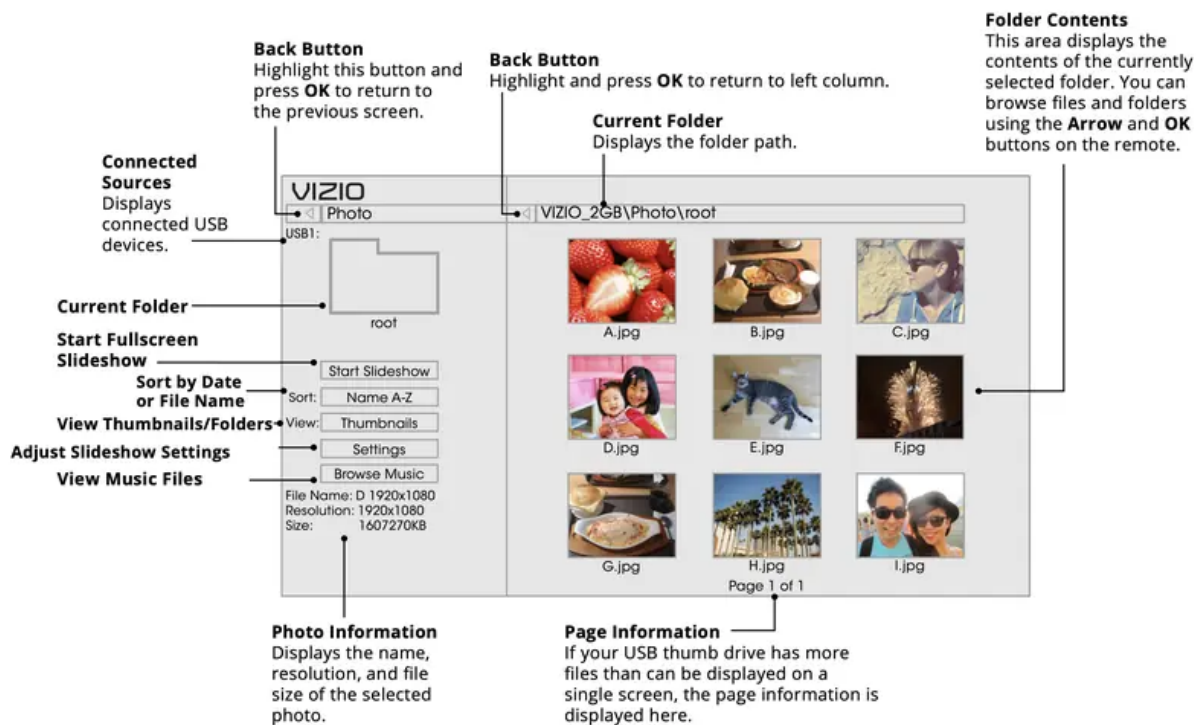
**Back Button**
Highlight this button and press **OK** to return to the previous screen.

**Back Button**
Highlight and press **OK** to return to left column.

**Folder Contents**
This area displays the contents of the currently selected folder. You can browse files and folders using the **Arrow** and **OK** buttons on the remote.

**Current Folder**
Displays the folder path.

**Connected Sources**
Displays connected USB devices.

VIZIO
Photo
VIZIO_2GB\Photo\root
USB1:

**Current Folder**
root

**Start Fullscreen Slideshow**
Start Slideshow

**Sort by Date or File Name**
Sort: Name A-Z

**View Thumbnails/Folders**
View: Thumbnails

**Adjust Slideshow Settings**
Settings

**View Music Files**
Browse Music

File Name: D 1920x1080
Resolution: 1920x1080
Size: 1607270KB

A.jpg
B.jpg
C.jpg
D.jpg
E.jpg
F.jpg
G.jpg
H.jpg
I.jpg
Page 1 of 1

**Photo Information**
Displays the name, resolution, and file size of the selected photo.

**Page Information**
If your USB thumb drive has more files than can be displayed on a single screen, the page information is displayed here.